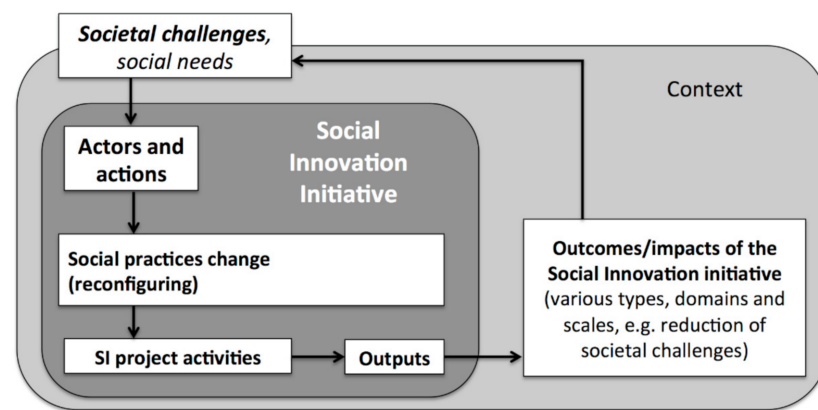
Societal challenges, social needs

Context

Social Innovation Initiative

Actors and actions

Social practices change (reconfiguring)

SI project activities

Outputs

Outcomes/impacts of the Social Innovation initiative (various types, domains and scales, e.g. reduction of societal challenges)